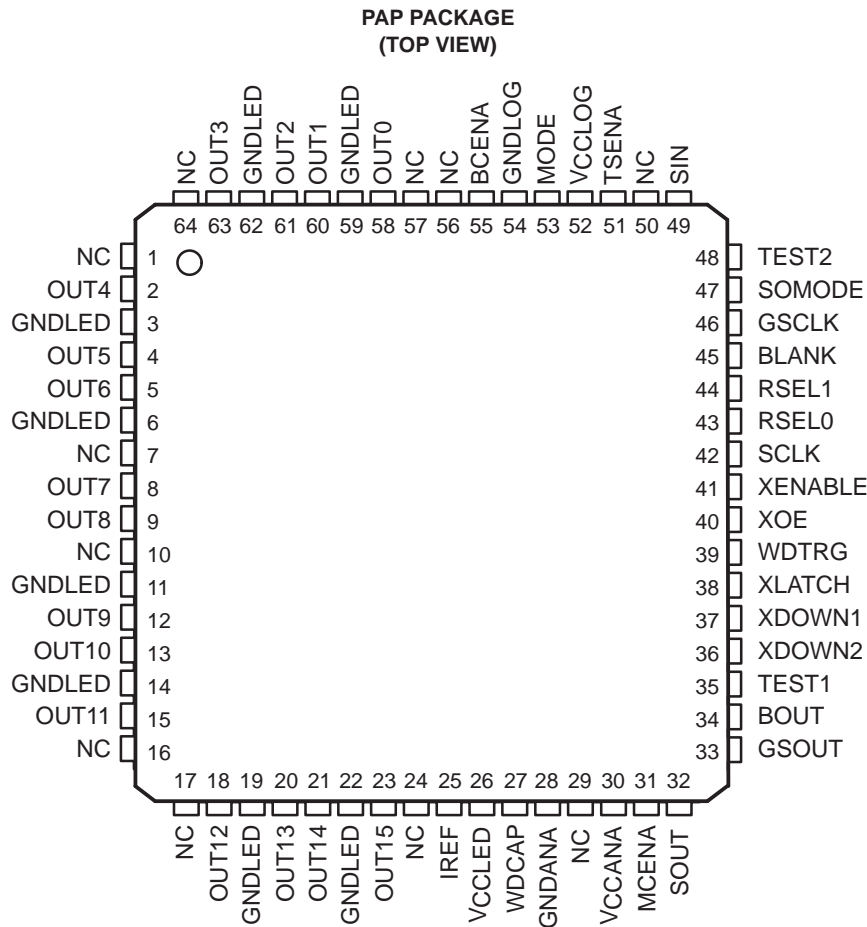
PAP PACKAGE
(TOP VIEW)

NC
OUT3
GNDLED
OUT2
OUT1
GNDLED
OUT0
NC
NC
BCENA
GNDLOG
MODE
VCCLOG
TSENA
NC
SIN

64 63 62 61 60 59 58 57 56 55 54 53 52 51 50 49

NC 1
OUT4 2
GNDLED 3
OUT5 4
OUT6 5
GNDLED 6
NC 7
OUT7 8
OUT8 9
NC 10
GNDLED 11
OUT9 12
OUT10 13
GNDLED 14
OUT11 15
NC 16

48 TEST2
47 SOMODE
46 GSCLK
45 BLANK
44 RSEL1
43 RSEL0
42 SCLK
41 XENABLE
40 XOE
39 WDTRG
38 XLATCH
37 XDOWN1
36 XDOWN2
35 TEST1
34 BOUT
33 GSOUT

17 18 19 20 21 22 23 24 25 26 27 28 29 30 31 32

NC
OUT12
GNDLED
OUT13
OUT14
GNDLED
OUT15
NC
IREF
VCCLED
WDCAP
GNDANA
NC
VCCANA
MCENA
SOUT